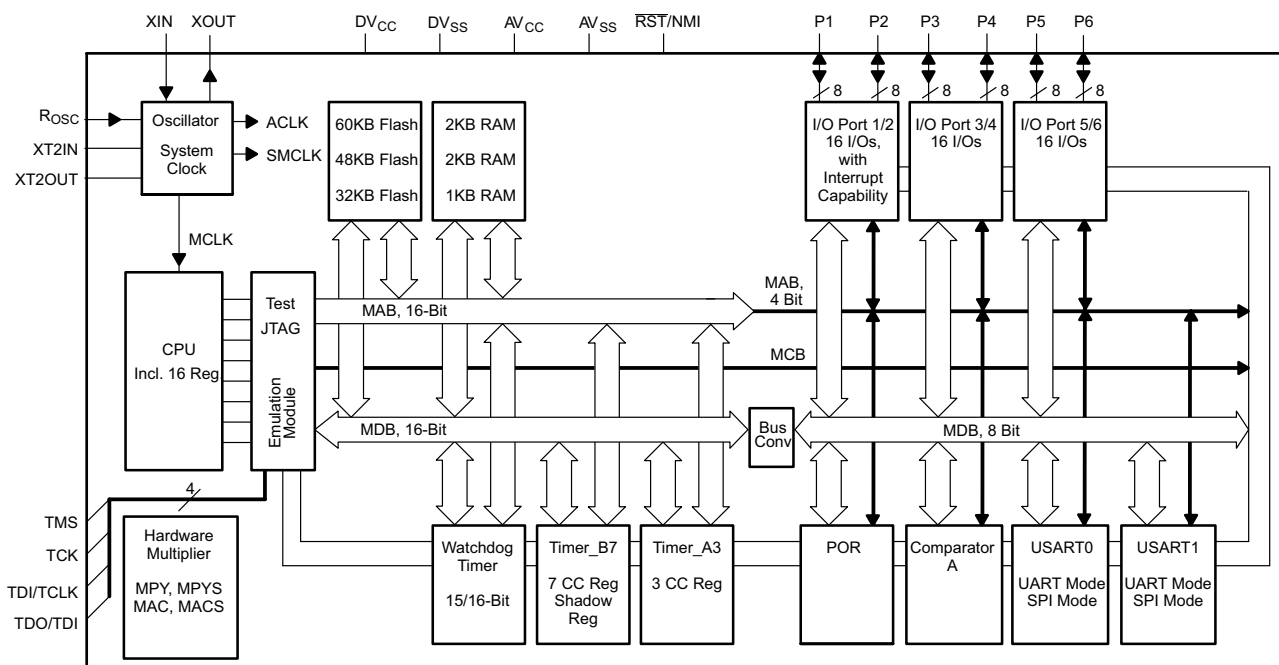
XIN XOUT $DV_{CC}$ $DV_{SS}$ $AV_{CC}$ $AV_{SS}$ $\overline{RST}$/NMI P1 P2 P3 P4 P5 P6

8 8 8 8 8 8

$R_{OSC}$
XT2IN
XT2OUT

Oscillator
System Clock

ACLK
SMCLK

60KB Flash
48KB Flash
32KB Flash

2KB RAM
2KB RAM
1KB RAM

I/O Port 1/2
16 I/Os, with Interrupt Capability

I/O Port 3/4
16 I/Os

I/O Port 5/6
16 I/Os

MCLK

CPU
Incl. 16 Reg

Test
JTAG

Emulation Module

MAB, 16-Bit

MAB, 4 Bit

MCB

MDB, 16-Bit

Bus Conv

MDB, 8 Bit

4

TMS
TCK
TDI/TCLK
TDO/TDI

Hardware Multiplier
MPY, MPYS MAC, MACS

Watchdog Timer
15/16-Bit

Timer_B7
7 CC Reg Shadow Reg

Timer_A3
3 CC Reg

POR

Comparator A

USART0
UART Mode SPI Mode

USART1
UART Mode SPI Mode